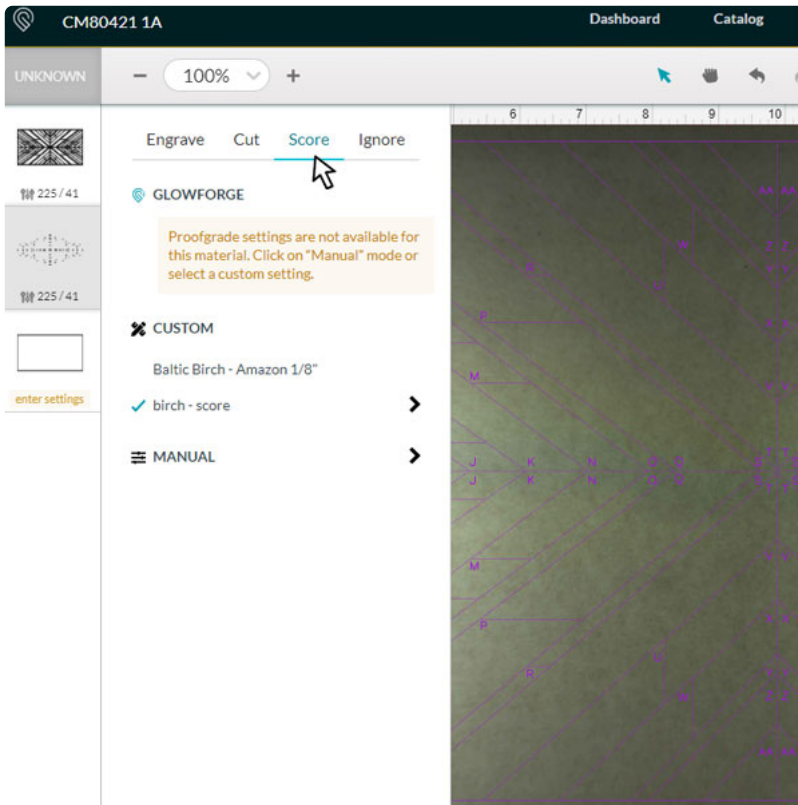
CM80421 1A

Dashboard

Catalog

UNKNOWN

100%

225 / 41

225 / 41

enter settings

Engrave Cut Score Ignore

GLOWFORGE

Proofgrade settings are not available for this material. Click on "Manual" mode or select a custom setting.

CUSTOM

Baltic Birch - Amazon 1/8"

birch - score

MANUAL

6 7 8 9 10

P

M

J K N

J K N

M

P

R

R